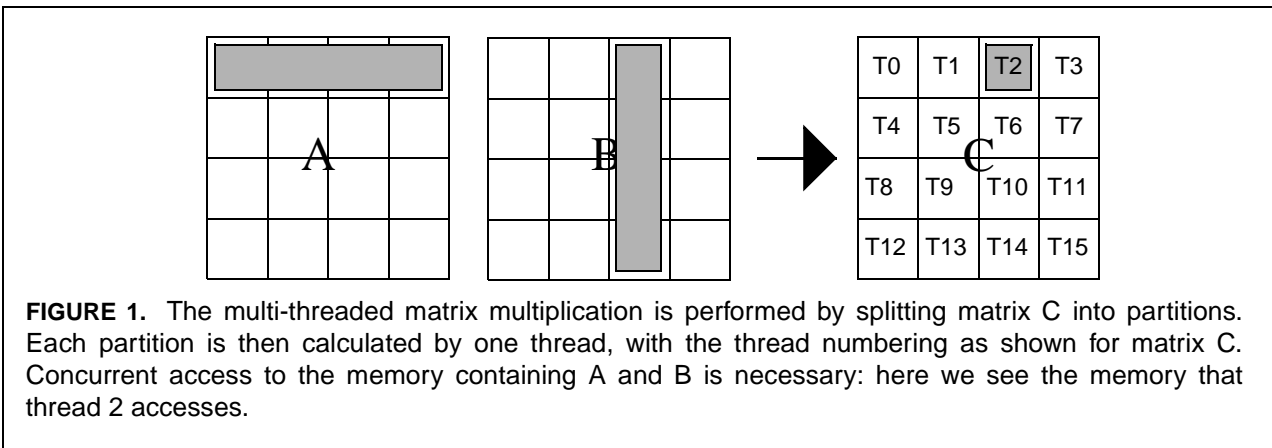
A

B

| T0 | T1 | T2 | T3 |
|---|---|---|---|
| T4 | T5 | T6 | T7 |
| T8 | T9 | T10 | T11 |
| T12 | T13 | T14 | T15 |

C

**FIGURE 1.** The multi-threaded matrix multiplication is performed by splitting matrix C into partitions. Each partition is then calculated by one thread, with the thread numbering as shown for matrix C. Concurrent access to the memory containing A and B is necessary: here we see the memory that thread 2 accesses.